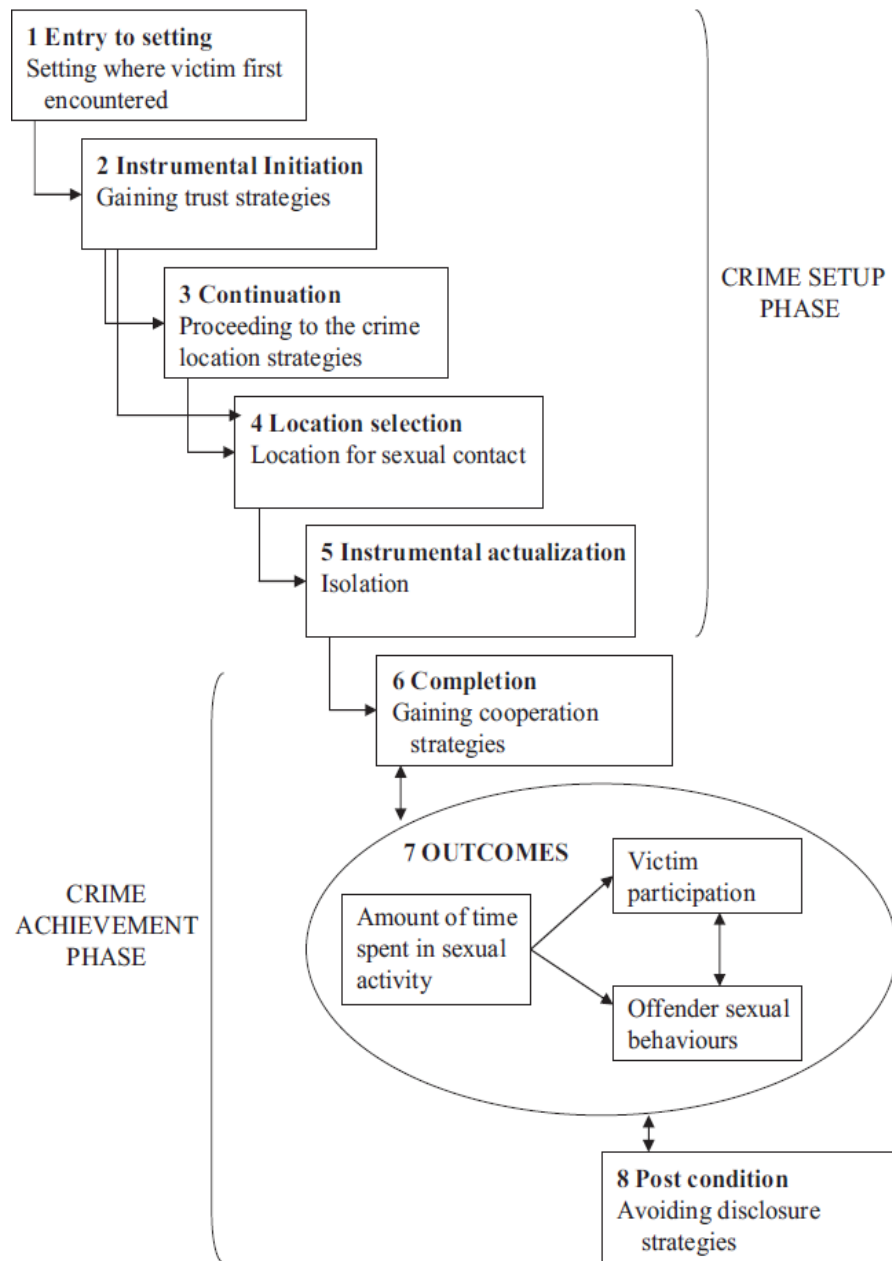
1 Entry to setting
Setting where victim first encountered

2 Instrumental Initiation
Gaining trust strategies

3 Continuation
Proceeding to the crime location strategies

4 Location selection
Location for sexual contact

5 Instrumental actualization
Isolation

CRIME SETUP PHASE

6 Completion
Gaining cooperation strategies

7 OUTCOMES

Amount of time spent in sexual activity

Victim participation

Offender sexual behaviours

CRIME ACHIEVEMENT PHASE

8 Post condition
Avoiding disclosure strategies